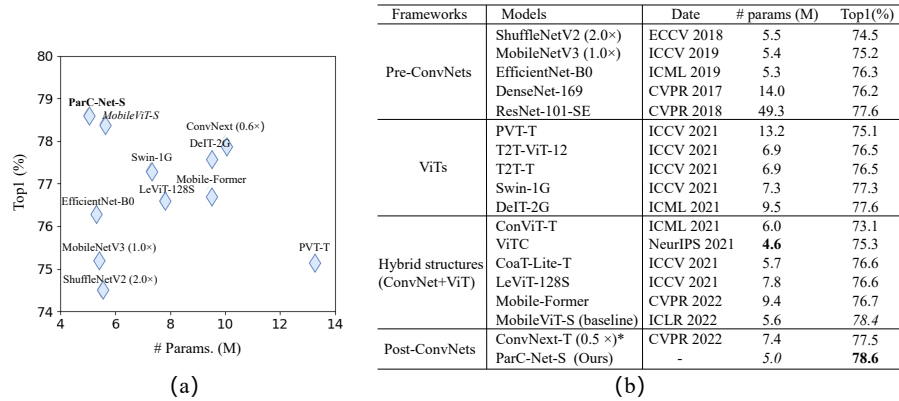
80
79
78
77
76
75
74
Top1 (%)
4
6
8
10
12
14
# Params. (M)
ParC-Net-S
MobileViT-S
ConvNext (0.6×)
DeIT-2G
Swin-1G
Mobile-Former
LeViT-128S
EfficientNet-B0
MobileNetV3 (1.0×)
PVT-T
ShuffleNetV2 (2.0×)
(a)

| Frameworks | Models | Date | # params (M) | Top1(%) |
|---|---|---|---|---|
| Pre-ConvNets | ShuffleNetV2 (2.0×) | ECCV 2018 | 5.5 | 74.5 |
| | MobileNetV3 (1.0×) | ICCV 2019 | 5.4 | 75.2 |
| | EfficientNet-B0 | ICML 2019 | 5.3 | 76.3 |
| | DenseNet-169 | CVPR 2017 | 14.0 | 76.2 |
| | ResNet-101-SE | CVPR 2018 | 49.3 | 77.6 |
| ViTs | PVT-T | ICCV 2021 | 13.2 | 75.1 |
| | T2T-ViT-12 | ICCV 2021 | 6.9 | 76.5 |
| | T2T-T | ICCV 2021 | 6.9 | 76.5 |
| | Swin-1G | ICCV 2021 | 7.3 | 77.3 |
| | DeIT-2G | ICML 2021 | 9.5 | 77.6 |
| Hybrid structures (ConvNet+ViT) | ConViT-T | ICML 2021 | 6.0 | 73.1 |
| | ViTC | NeurIPS 2021 | **4.6** | 75.3 |
| | CoaT-Lite-T | ICCV 2021 | 5.7 | 76.6 |
| | LeViT-128S | ICCV 2021 | 7.8 | 76.6 |
| | Mobile-Former | CVPR 2022 | 9.4 | 76.7 |
| | MobileViT-S (baseline) | ICLR 2022 | 5.6 | 78.4 |
| Post-ConvNets | ConvNext-T (0.5 ×)* | CVPR 2022 | 7.4 | 77.5 |
| | ParC-Net-S (Ours) | - | 5.0 | **78.6** |

(b)